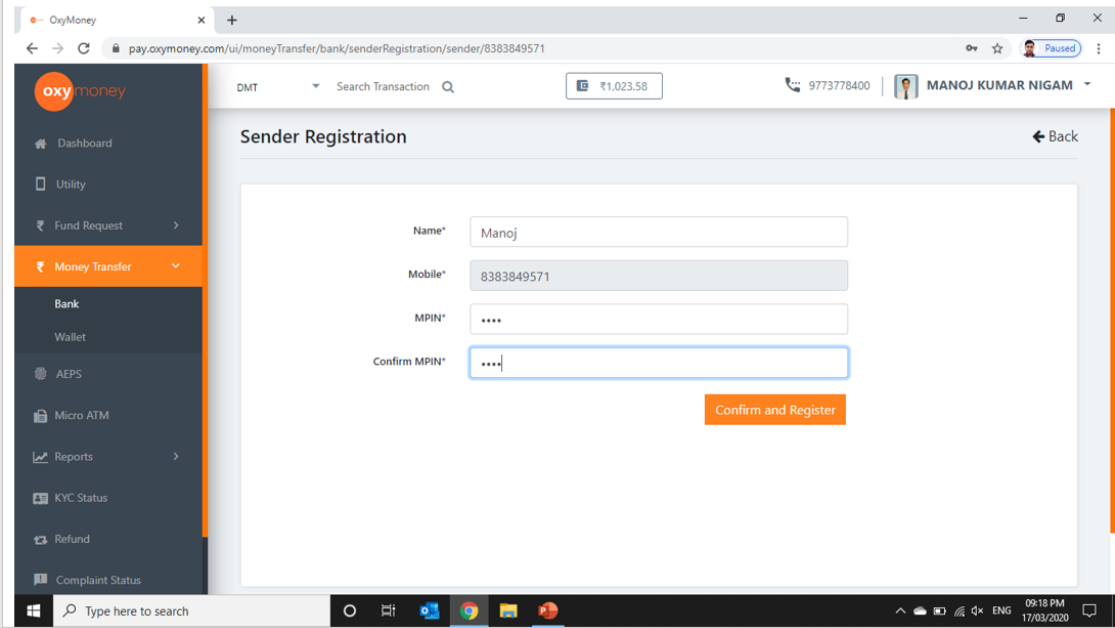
OxyMoney
pay.oxymoney.com/ui/moneyTransfer/bank/senderRegistration/sender/8383849571
Paused

oxymoney
DMT
Search Transaction
₹1,023.58
9773778400
MANOJ KUMAR NIGAM

Dashboard
Utility
Fund Request
Money Transfer
Bank
Wallet
AEPS
Micro ATM
Reports
KYC Status
Refund
Complaint Status

Sender Registration
Back

Name* Manoj
Mobile* 8383849571
MPIN* ••••
Confirm MPIN* ••••
Confirm and Register

Type here to search
ENG
09:18 PM
17/03/2020